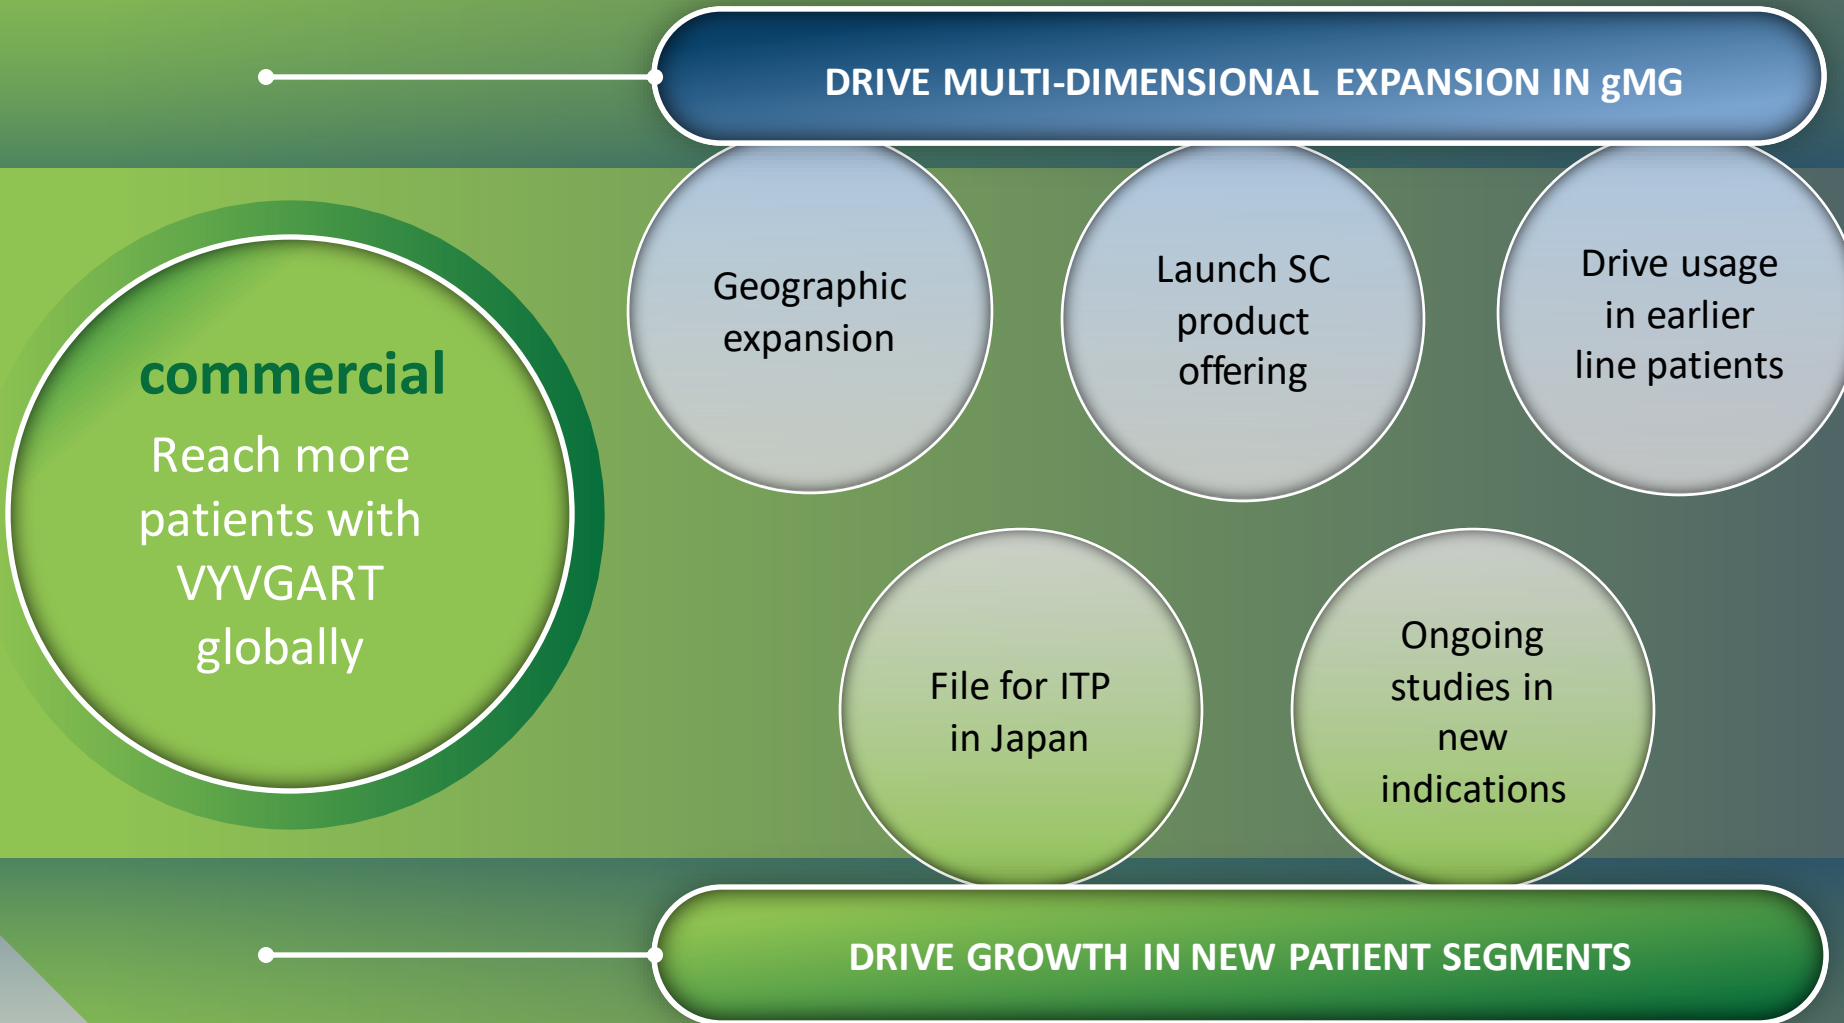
DRIVE MULTI-DIMENSIONAL EXPANSION IN gMG

commercial

Reach more patients with VYVGART globally

Geographic expansion

Launch SC product offering

Drive usage in earlier line patients

File for ITP in Japan

Ongoing studies in new indications

DRIVE GROWTH IN NEW PATIENT SEGMENTS